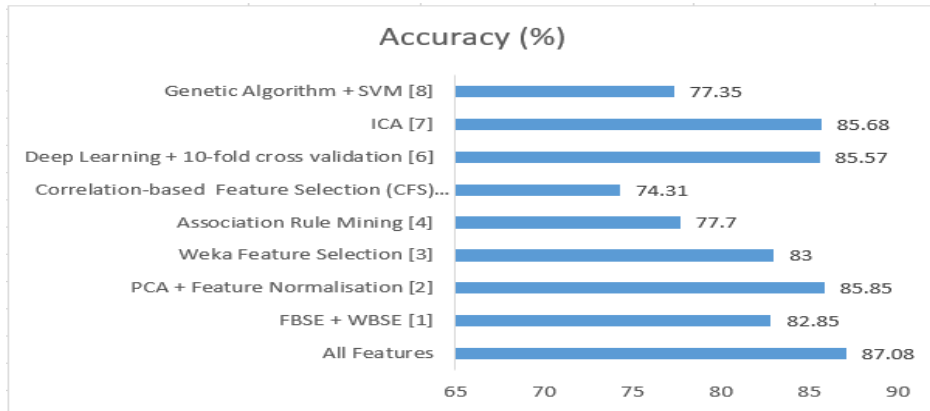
Accuracy (%)

Genetic Algorithm + SVM [8] 77.35
ICA [7] 85.68
Deep Learning + 10-fold cross validation [6] 85.57
Correlation-based Feature Selection (CFS)... 74.31
Association Rule Mining [4] 77.7
Weka Feature Selection [3] 83
PCA + Feature Normalisation [2] 85.85
FBSE + WBSE [1] 82.85
All Features 87.08

65 70 75 80 85 90